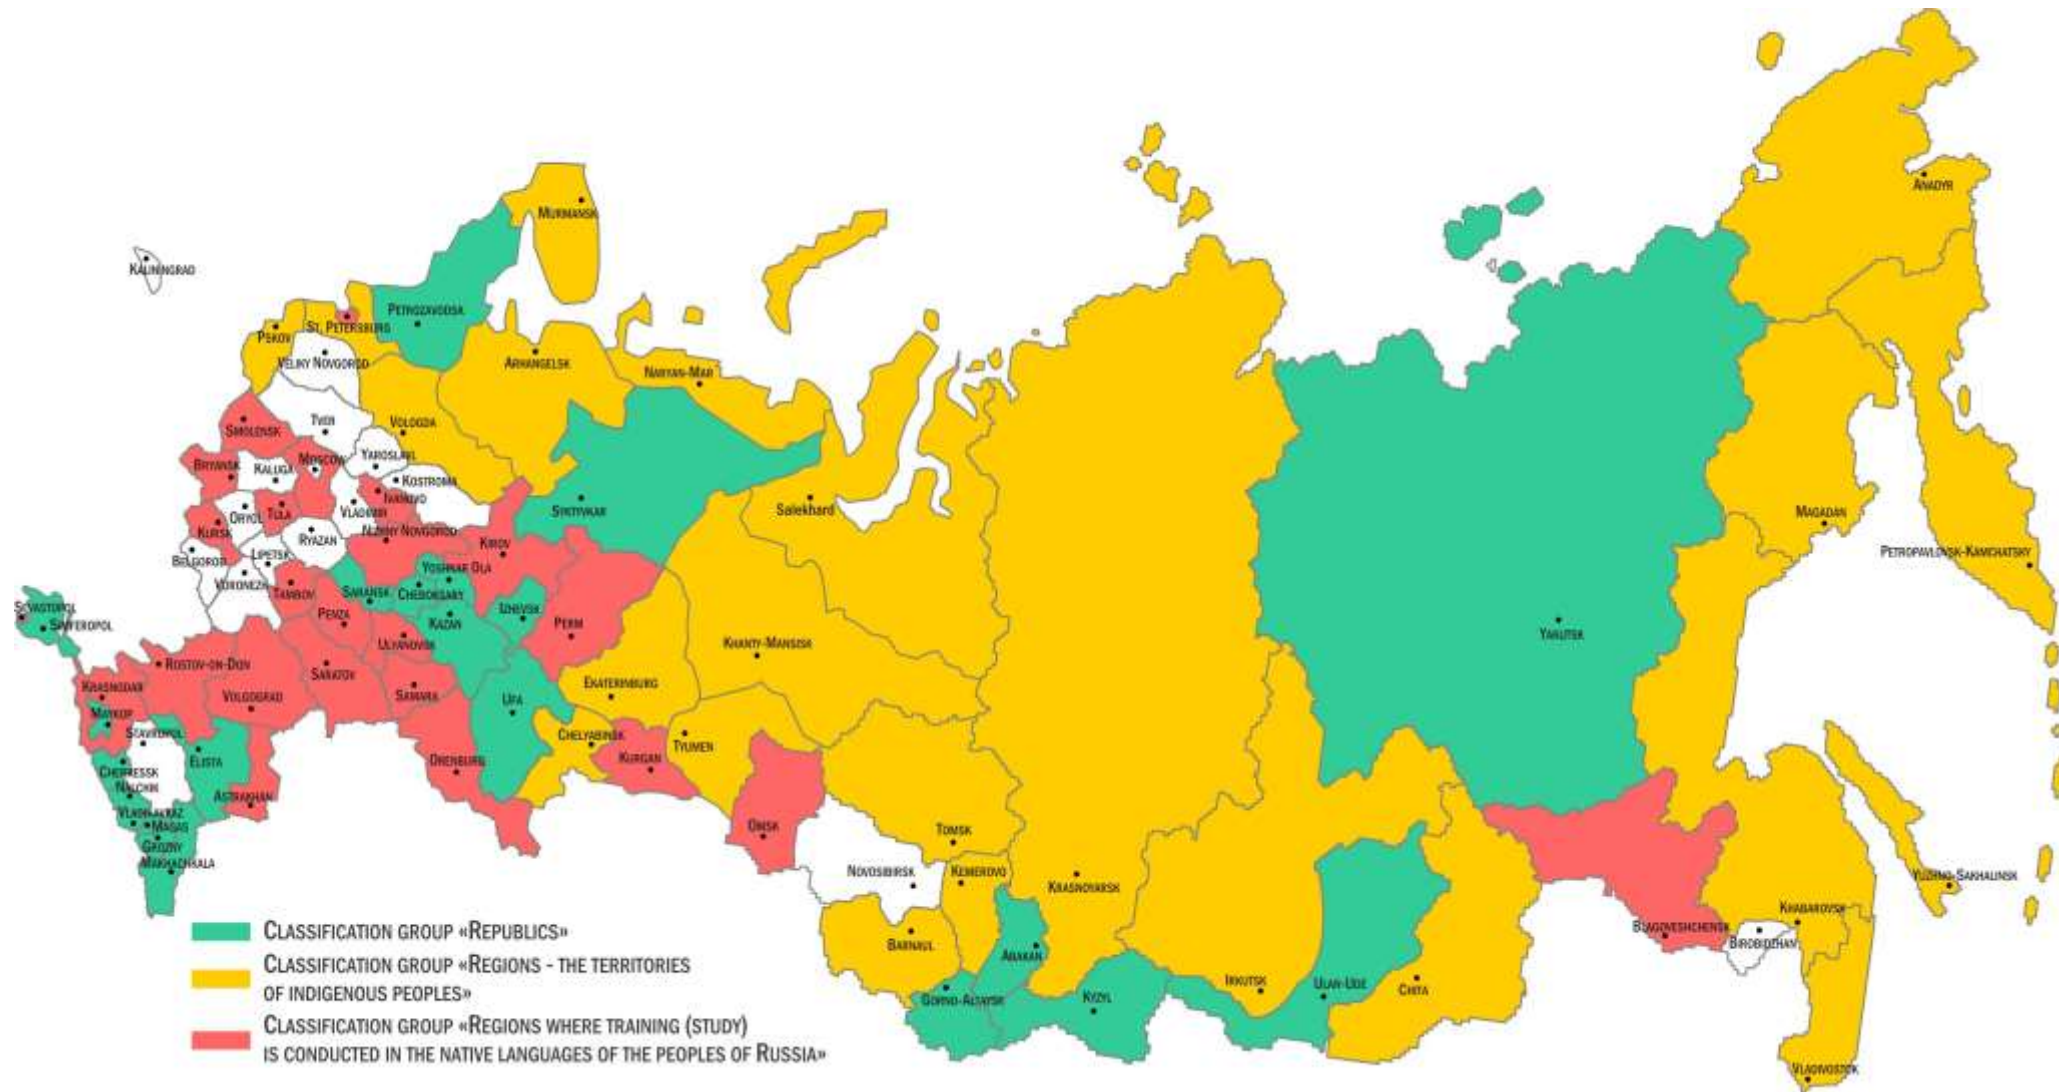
Murmansk
Kaliningrad
Petrozavodsk
Pskov
St. Petersburg
Veliky Novgorod
Arkhangelsk
Naryan-Mar
Anadyr
Tver
Vologda
Smolensk
Moscow
Yaroslavl
Bryansk
Kaluga
Kostroma
Ivanovo
Oryol
Tula
Vladimir
Syktyvkar
Salekhard
Magadan
Kursk
Nizhny Novgorod
Ryazan
Kirov
Lipetsk
Belgorod
Yoshkar Ola
Voronezh
Tambov
Saransk
Cheboksary
Petropavlovsk-Kamchatsky
Izhevsk
Sevastopol
Simferopol
Kazan
Perm
Penza
Ulyanovsk
Yakutsk
Khanty-Mansisk
Rostov-on-Don
Saratov
Krasnodar
Ekaterinburg
Volgograd
Samara
Ufa
Maykop
Stavropol
Chelyabinsk
Elista
Tyumen
Kurgan
Cherkessk
Orenburg
Nalchik
Astrakhan
Vladikavkaz
Magas
Omsk
Grozny
Makhachkala
Tomsk
Novosibirsk
Kemerovo
Krasnoyarsk
Yuzhno-Sakhalinsk
Khabarovsk
Blagoveshchensk
Birobidzhan
Barnaul
Abakan
Gorno-Altaysk
Kyzyl
Irkutsk
Ulan-Ude
Chita
Vladivostok

Classification group «Republics»
Classification group «Regions - the territories of indigenous peoples»
Classification group «Regions where training (study) is conducted in the native languages of the peoples of Russia»